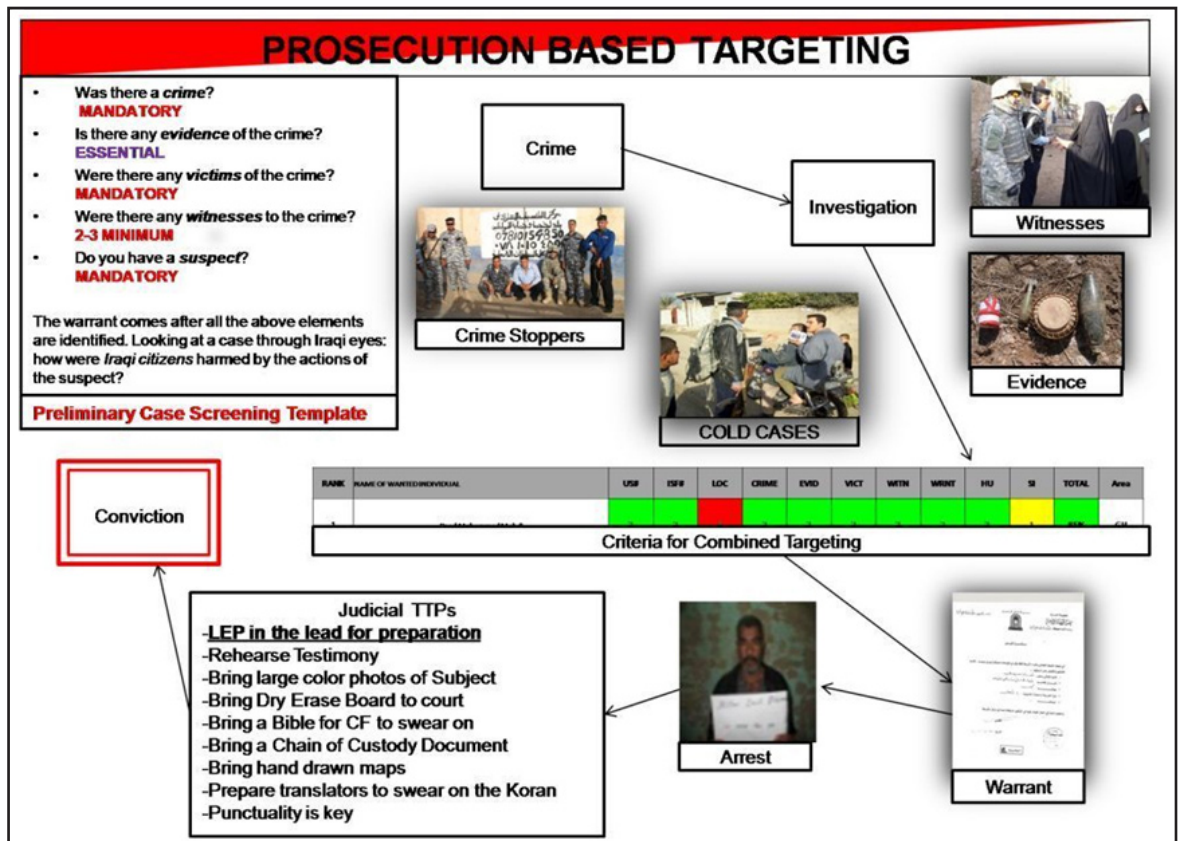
PROSECUTION BASED TARGETING

• Was there a *crime*?
MANDATORY
• Is there any *evidence* of the crime?
ESSENTIAL
• Were there any *victims* of the crime?
MANDATORY
• Were there any *witnesses* to the crime?
2-3 MINIMUM
• Do you have a *suspect*?
MANDATORY

The warrant comes after all the above elements are identified. Looking at a case through Iraqi eyes: how were *Iraqi citizens* harmed by the actions of the suspect?

Preliminary Case Screening Template

Crime

Investigation

Witnesses

Crime Stoppers

Evidence

COLD CASES

| RANK | NAME OF WANTED INDIVIDUAL | USF | ISF | LOC | CRIME | EVID | VICT | WITN | WRNT | HU | SI | TOTAL | Area |
|---|---|---|---|---|---|---|---|---|---|---|---|---|---|
| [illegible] | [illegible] | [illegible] | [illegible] | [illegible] | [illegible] | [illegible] | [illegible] | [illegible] | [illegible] | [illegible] | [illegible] | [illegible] | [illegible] |

Criteria for Combined Targeting

Conviction

Judicial TTPs
-LEP in the lead for preparation
-Rehearse Testimony
-Bring large color photos of Subject
-Bring Dry Erase Board to court
-Bring a Bible for CF to swear on
-Bring a Chain of Custody Document
-Bring hand drawn maps
-Prepare translators to swear on the Koran
-Punctuality is key

Arrest

Warrant